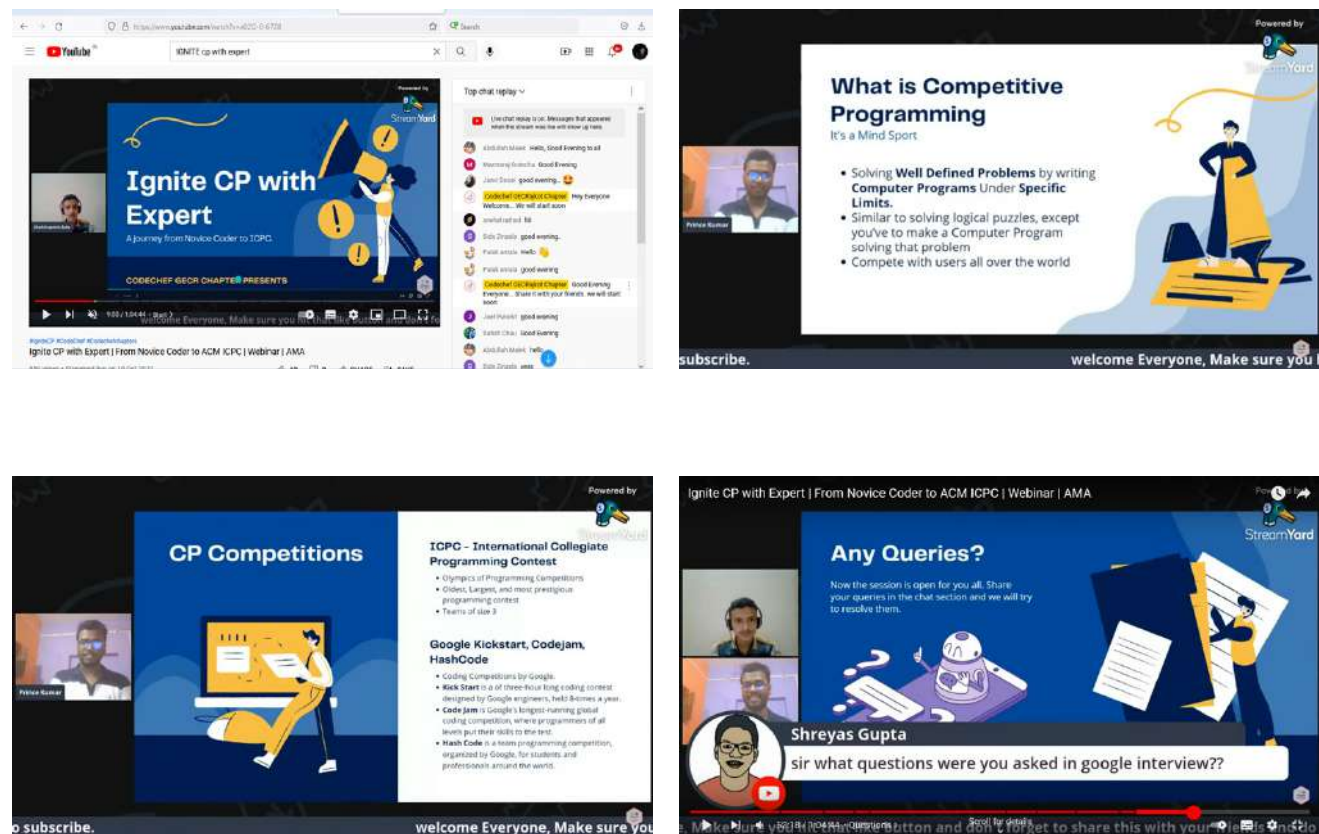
YouTube

IGNITE cp with expert

Powered by

StreamYard

Ignite CP with Expert

A journey from Novice Coder to ICPC

CODECHEF GECR CHAPTER PRESENTS

welcome Everyone, Make sure you hit that like button and

Top chat replay

Live chat replay is on. Messages that appeared when the stream was live will show up here.

Abdullah Malek Hello, Good Evening to all

Good Evening

good evening..

CodeChef GECRajkot Chapter Hey Everyone Welcome... We will start soon

good evening..

Hello

good evening

CodeChef GECRajkot Chapter Good Evening Everyone... Share it with your friends. We will start soon

good evening

Good Evening

Hello

#IgniteCP #CodeChef #CodechefChapters

Ignite CP with Expert | From Novice Coder to ACM ICPC | Webinar | AMA

Powered by

StreamYard

What is Competitive Programming

It's a Mind Sport

• Solving **Well Defined Problems** by writing **Computer Programs** Under **Specific Limits.**
• Similar to solving logical puzzles, except you've to make a Computer Program solving that problem
• Compete with users all over the world

Prince Kumar

subscribe.

welcome Everyone, Make sure you l

Powered by

StreamYard

CP Competitions

ICPC - International Collegiate Programming Contest

• Olympics of Programming Competitions
• Oldest, Largest, and most prestigious programming contest
• Teams of size 3

Google Kickstart, Codejam, HashCode

• Coding Competitions by Google.
• **Kick Start** is a of three-hour long coding contest designed by Google engineers, held 8 times a year.
• **Code Jam** is Google's longest-running global coding competition, where programmers of all levels put their skills to the test.
• **Hash Code** is a team programming competition, organized by Google, for students and professionals around the world.

Prince Kumar

o subscribe.

welcome Everyone, Make sure you

Ignite CP with Expert | From Novice Coder to ACM ICPC | Webinar | AMA

Powered by

StreamYard

Any Queries?

Now the session is open for you all. Share your queries in the chat section and we will try to resolve them.

Shreyas Gupta

sir what questions were you asked in google interview??

Make sure you hit that like button and don't forget to share this with your friends and do

Questions

Scroll for details